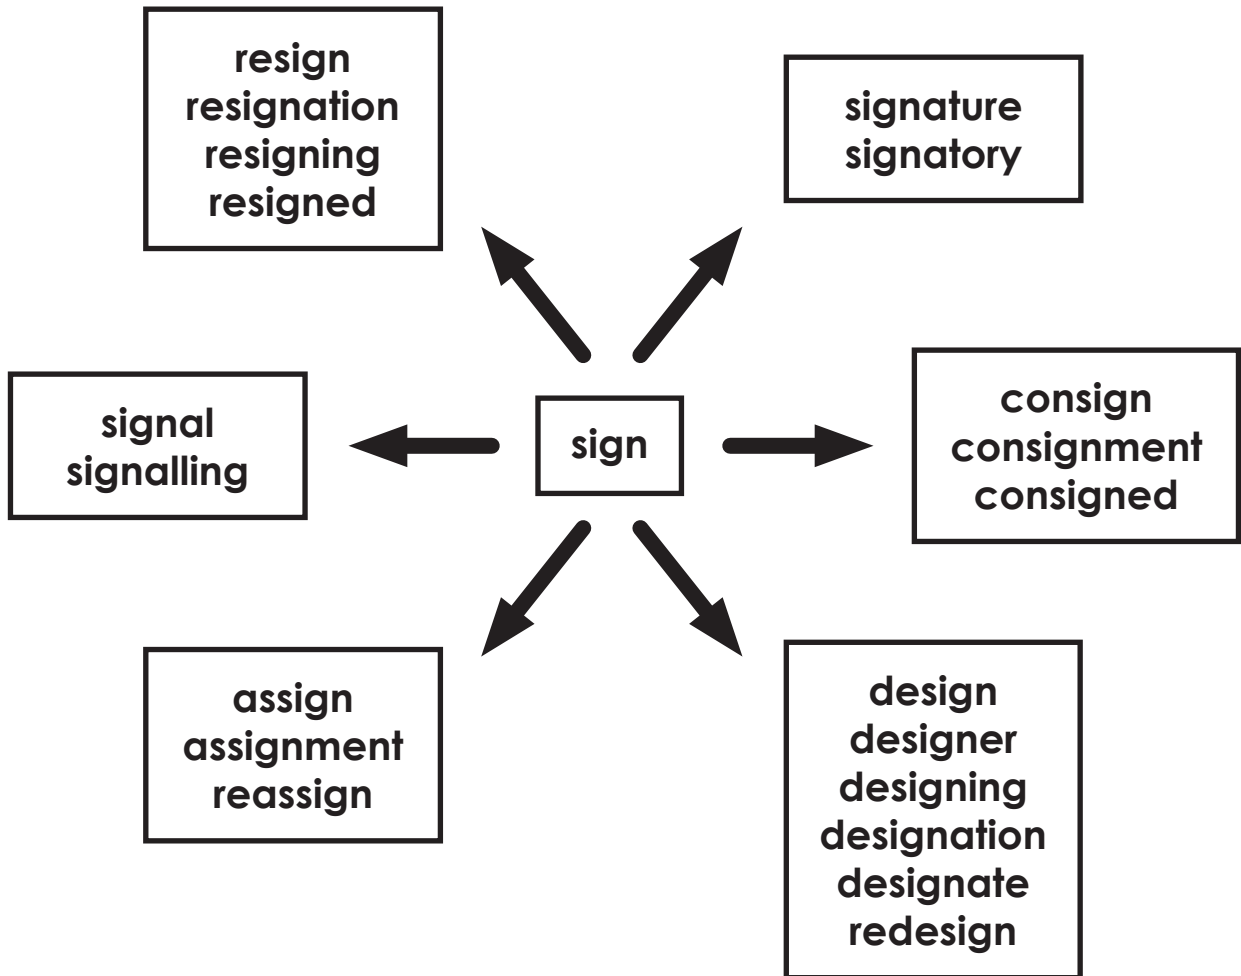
resign
resignation
resigning
resigned

signature
signatory

signal
signalling

sign

consign
consignment
consigned

assign
assignment
reassign

design
designer
designing
designation
designate
redesign